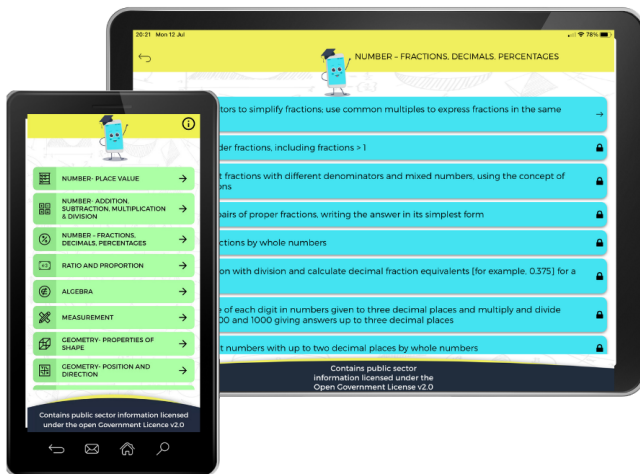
20:21 Mon 12 Jul

78%

NUMBER – FRACTIONS, DECIMALS, PERCENTAGES

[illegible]tors to simplify fractions; use common multiples to express fractions in the same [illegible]

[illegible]der fractions, including fractions > 1

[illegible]t fractions with different denominators and mixed numbers, using the concept of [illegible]ons

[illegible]pairs of proper fractions, writing the answer in its simplest form

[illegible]ctions by whole numbers

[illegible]on with division and calculate decimal fraction equivalents [for example, 0.375] for a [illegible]

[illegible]e of each digit in numbers given to three decimal places and multiply and divide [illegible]00 and 1000 giving answers up to three decimal places

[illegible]t numbers with up to two decimal places by whole numbers

Contains public sector information licensed under the Open Government License v2.0

NUMBER- PLACE VALUE

NUMBER- ADDITION, SUBTRACTION, MULTIPLICATION & DIVISION

NUMBER – FRACTIONS, DECIMALS, PERCENTAGES

RATIO AND PROPORTION

ALGEBRA

MEASUREMENT

GEOMETRY- PROPERTIES OF SHAPE

GEOMETRY- POSITION AND DIRECTION

Contains public sector information licensed under the open Government Licence v2.0